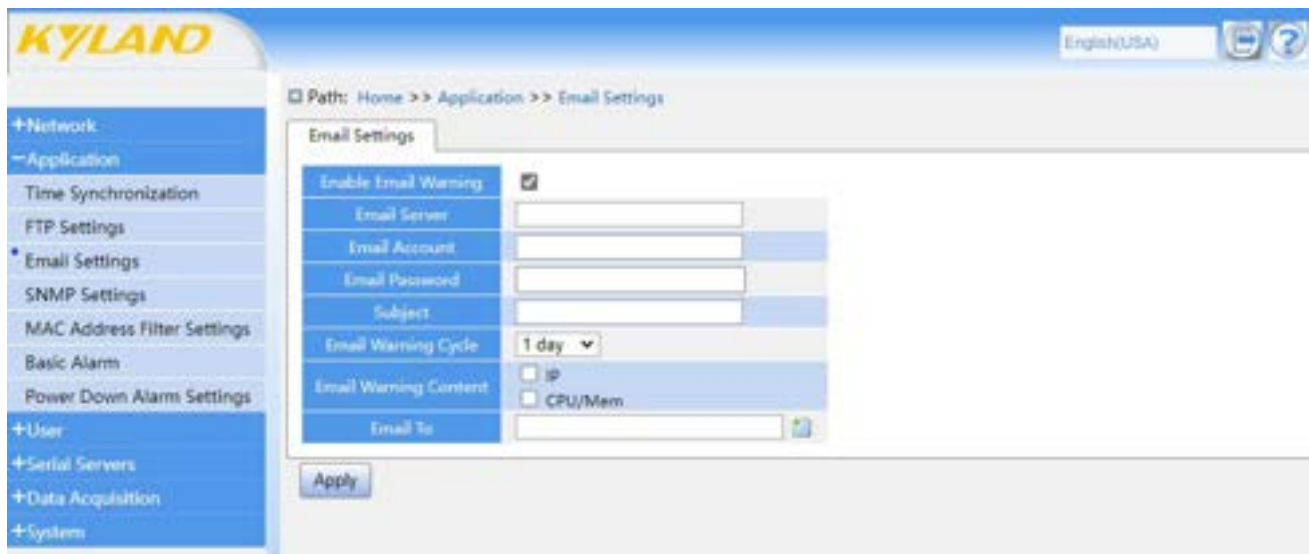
KYLAND

English(USA)

+Network
−Application
Time Synchronization
FTP Settings
Email Settings
SNMP Settings
MAC Address Filter Settings
Basic Alarm
Power Down Alarm Settings
+User
+Serial Servers
+Data Acquisition
+System

Path: Home >> Application >> Email Settings

Email Settings

| | |
|---|---|
| Enable Email Warning | ☑ |
| Email Server | |
| Email Account | |
| Email Password | |
| Subject | |
| Email Warning Cycle | 1 day |
| Email Warning Content | ☐ IP ☐ CPU/Mem |
| Email To | |

Apply